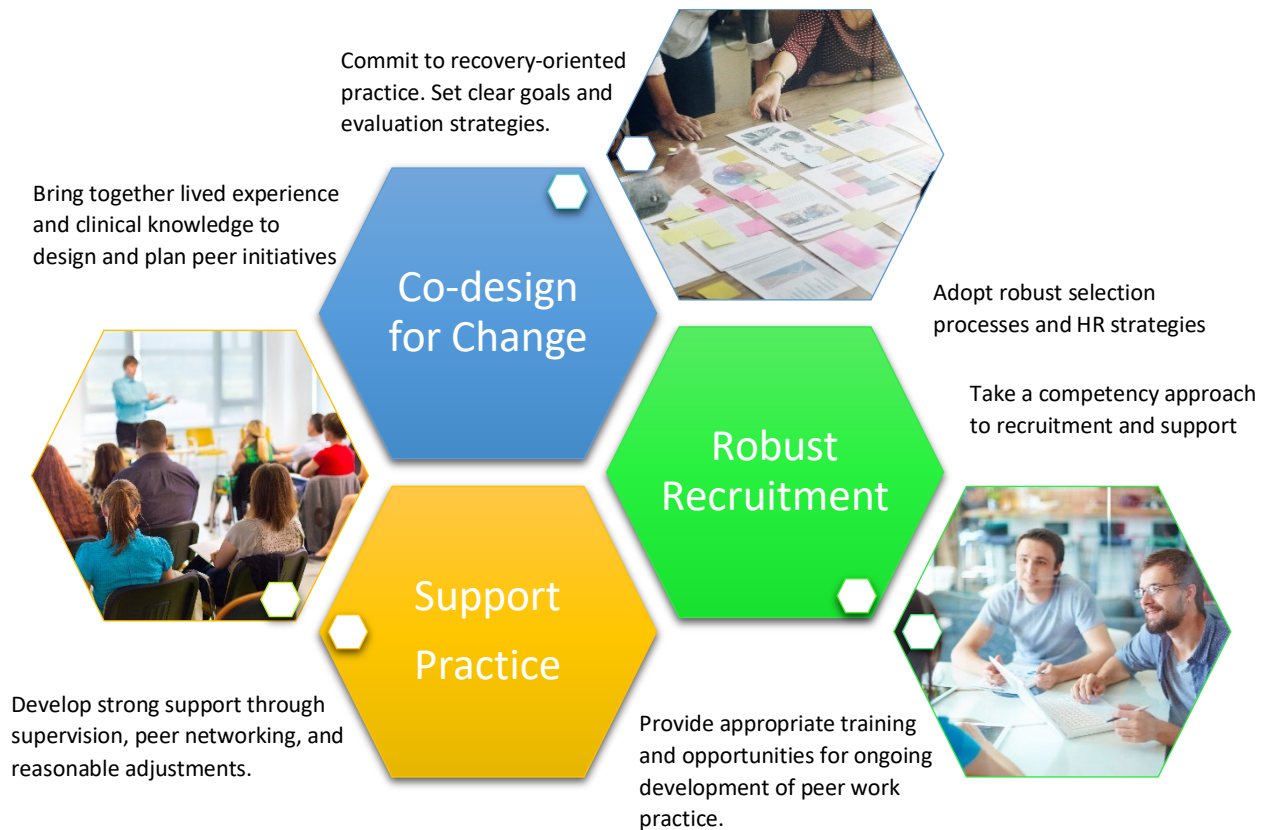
Commit to recovery-oriented practice. Set clear goals and evaluation strategies.

Bring together lived experience and clinical knowledge to design and plan peer initiatives

Co-design for Change

Adopt robust selection processes and HR strategies

Take a competency approach to recruitment and support

Robust Recruitment

Support Practice

Develop strong support through supervision, peer networking, and reasonable adjustments.

Provide appropriate training and opportunities for ongoing development of peer work practice.